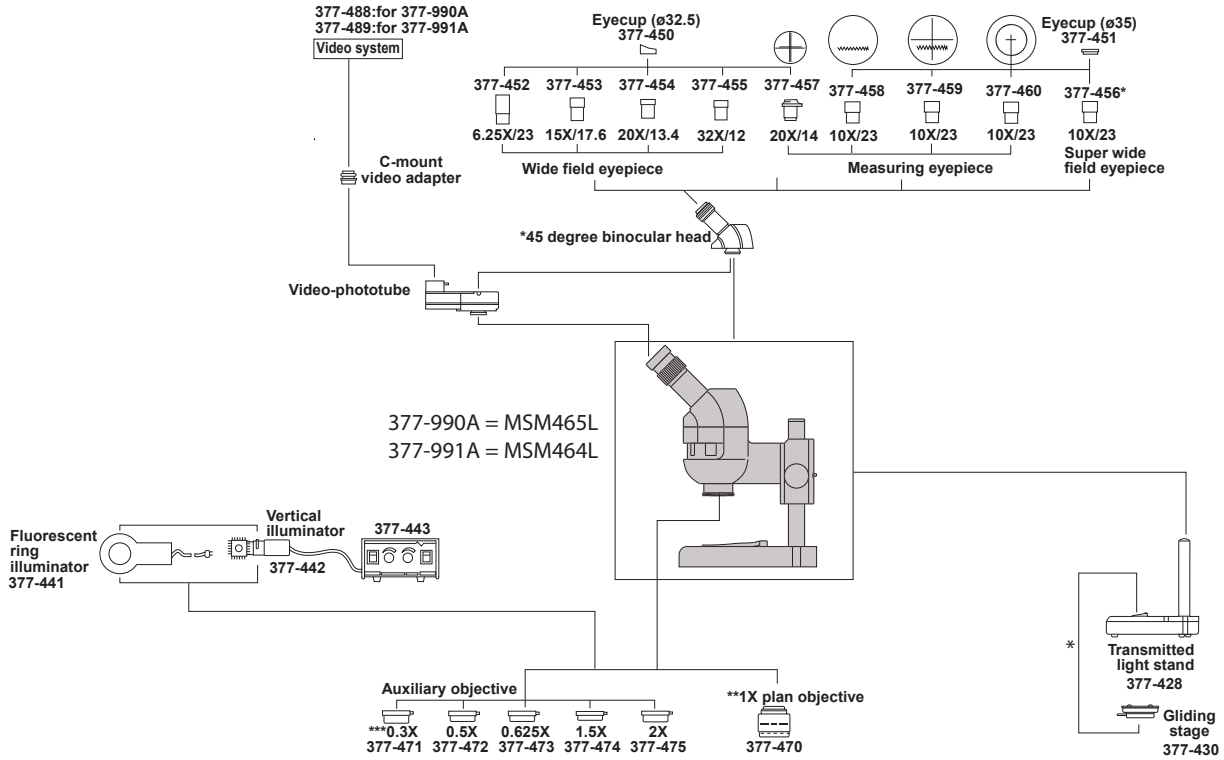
377-488:for 377-990A
377-489:for 377-991A
Video system

Eyecup (ø32.5)
377-450

Eyecup (ø35)
377-451

377-452
6.25X/23

377-453
15X/17.6

377-454
20X/13.4

377-455
32X/12

Wide field eyepiece

377-457
20X/14

377-458
10X/23

377-459
10X/23

377-460
10X/23

Measuring eyepiece

377-456*
10X/23
Super wide field eyepiece

C-mount video adapter

*45 degree binocular head

Video-phototube

377-990A = MSM465L
377-991A = MSM464L

Fluorescent ring illuminator
377-441

Vertical illuminator
377-442

377-443

Transmitted light stand
377-428

*

Gliding stage
377-430

Auxiliary objective
***0.3X
377-471
0.5X
377-472
0.625X
377-473
1.5X
377-474
2X
377-475

**1X plan objective
377-470